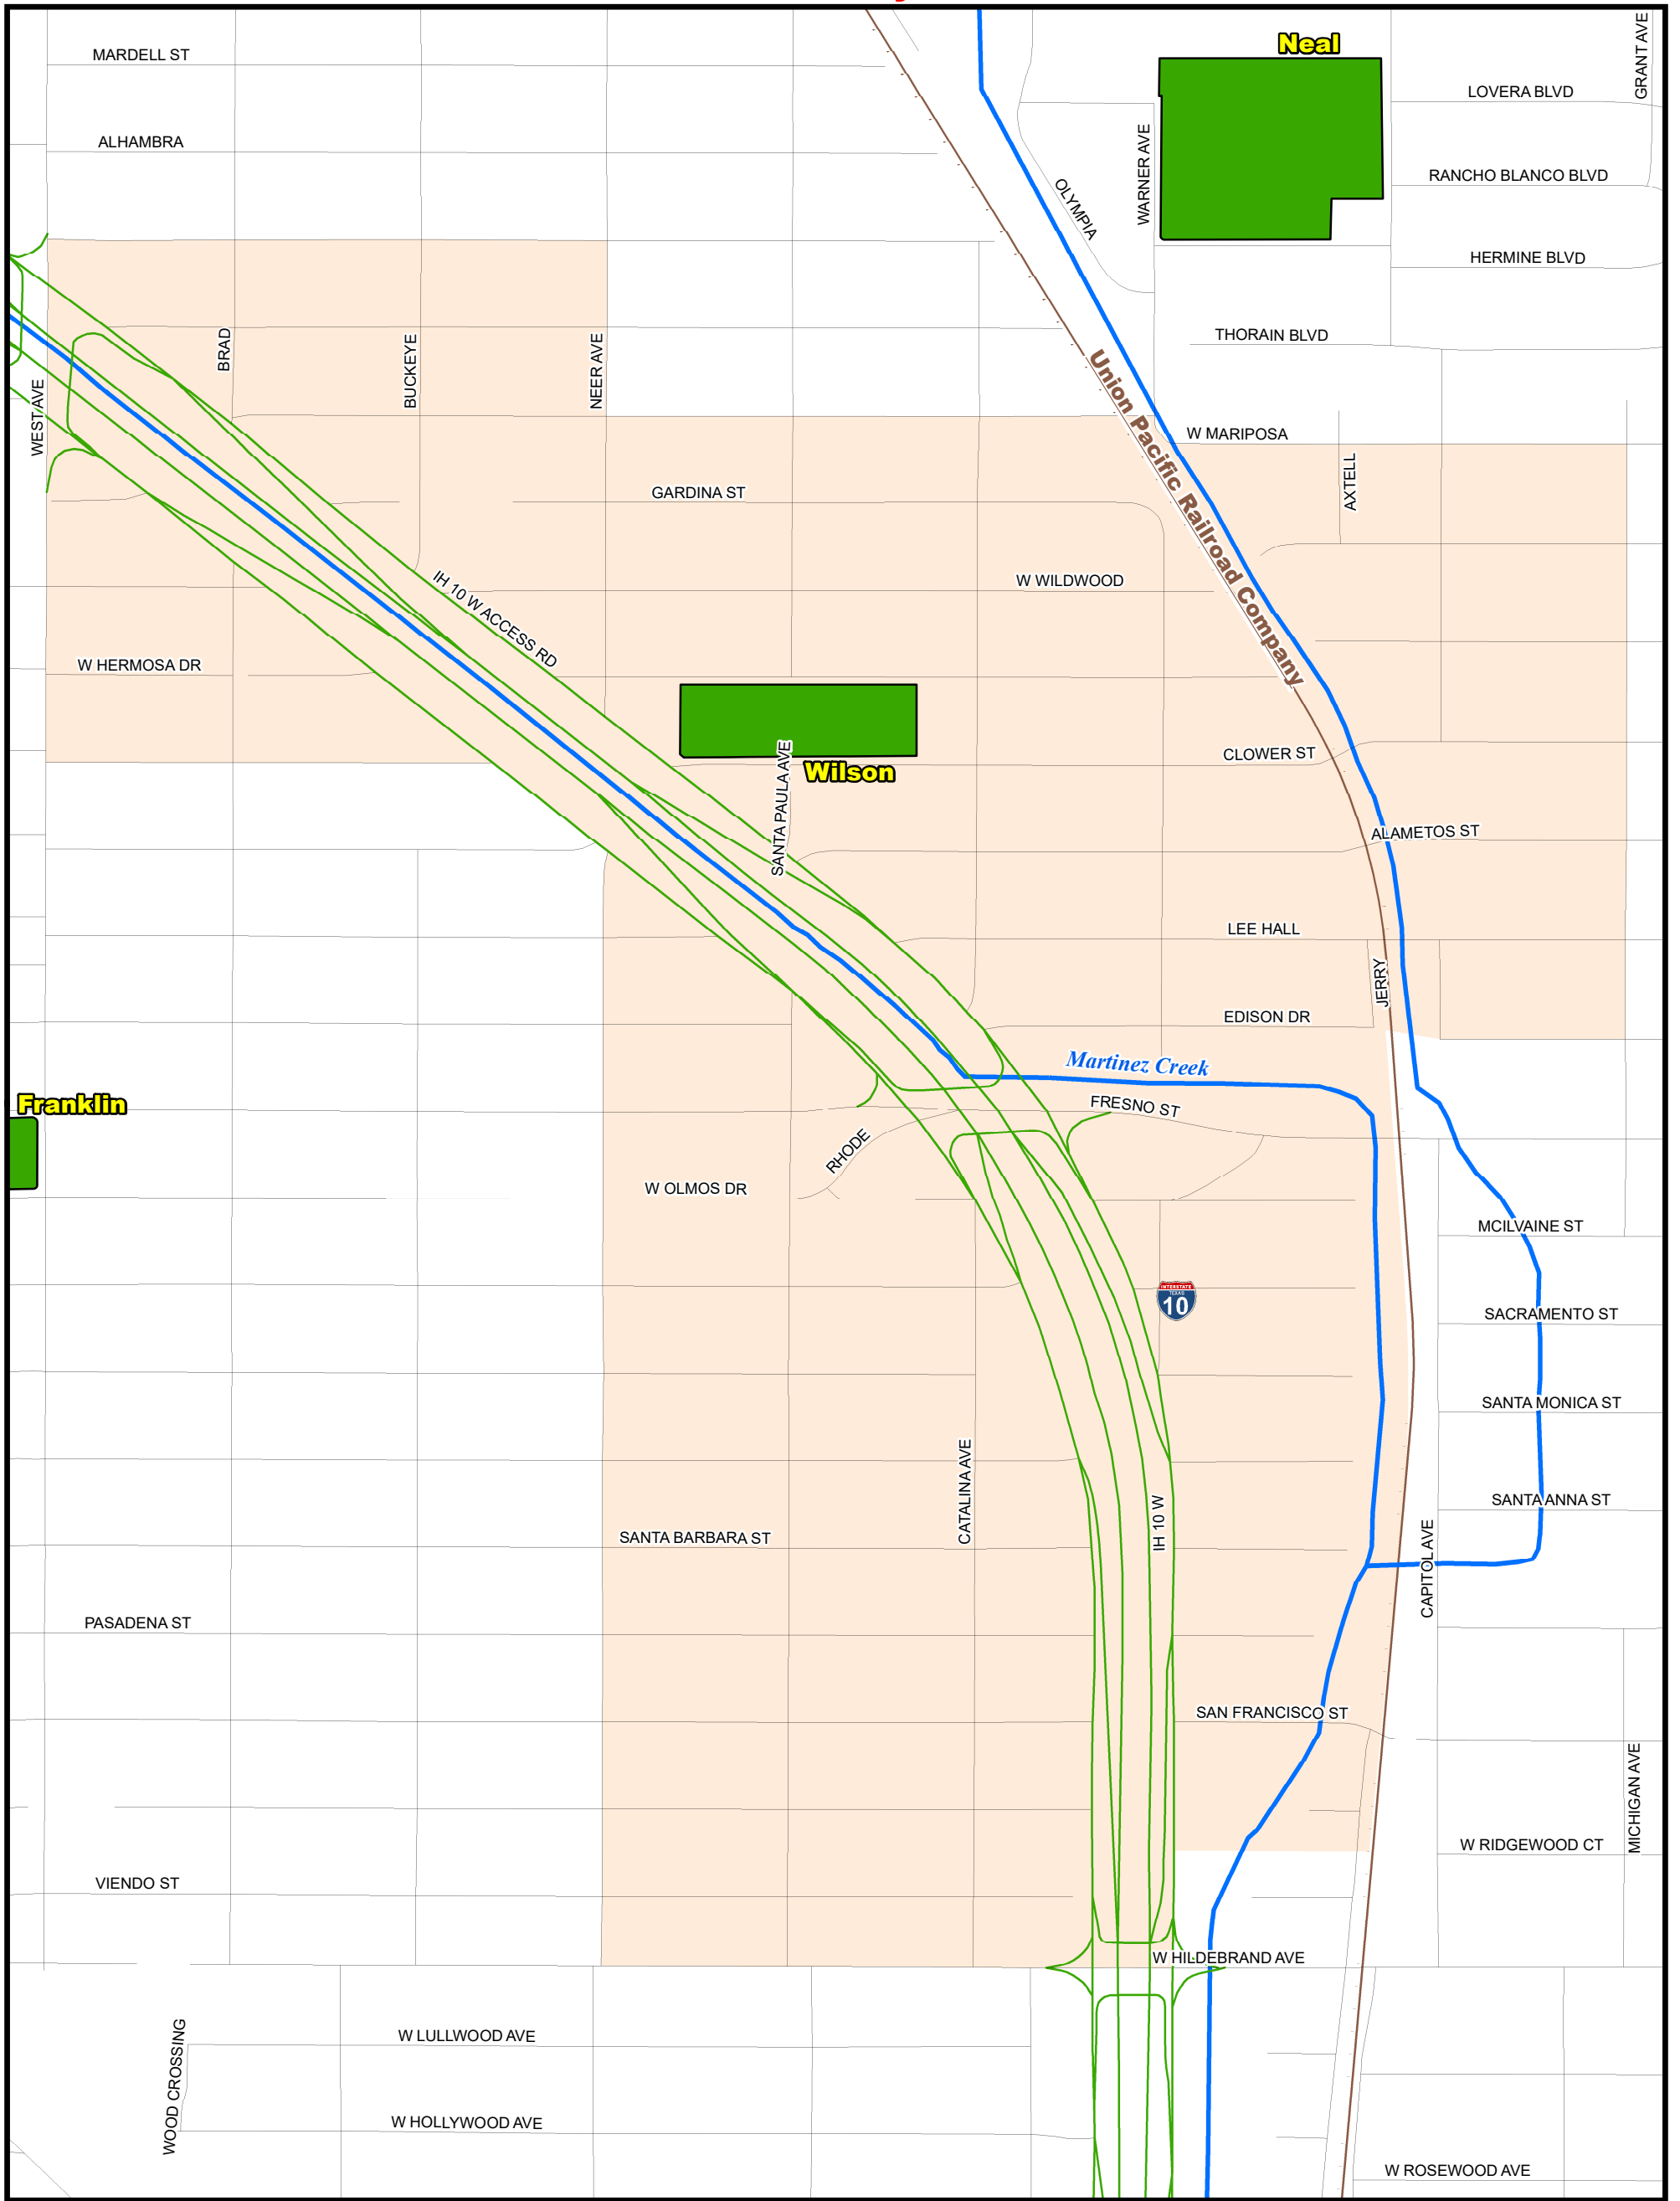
MARDELL ST
ALHAMBRA
Neal
LOVERA BLVD
GRANT AVE
RANCHO BLANCO BLVD
OLYMPIA
WARNER AVE
HERMINE BLVD
THORAIN BLVD
BRAD
BUCKEYE
NEER AVE
WEST AVE
Union Pacific Railroad Company
W MARIPOSA
AXTELL
GARDINA ST
W WILDWOOD
IH 10 W ACCESS RD
W HERMOSA DR
SANTA PAULA AVE
Wilson
CLOWER ST
ALAMETOS ST
LEE HALL
JERRY
EDISON DR
Martinez Creek
FRESNO ST
Franklin
RHODE
W OLMOS DR
MCILVAINE ST
INTERSTATE TEXAS 10
SACRAMENTO ST
SANTA MONICA ST
CATALINA AVE
IH 10 W
SANTA ANNA ST
SANTA BARBARA ST
CAPITOL AVE
PASADENA ST
SAN FRANCISCO ST
MICHIGAN AVE
W RIDGEWOOD CT
VIENDO ST
W HILDEBRAND AVE
W LULLWOOD AVE
WOOD CROSSING
W HOLLYWOOD AVE
W ROSEWOOD AVE